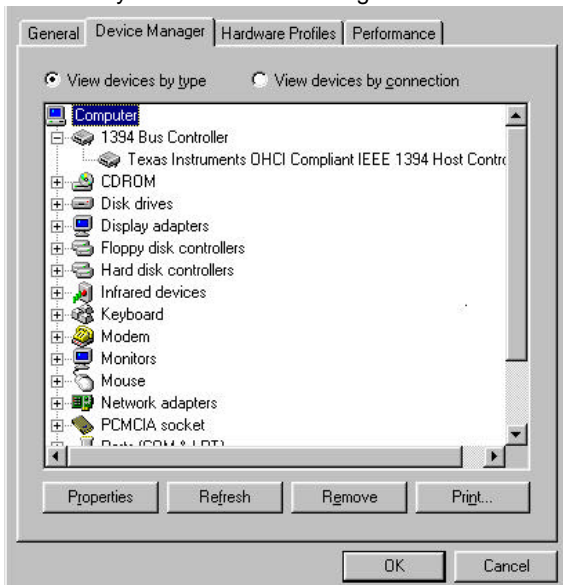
General | Device Manager | Hardware Profiles | Performance

View devices by type
View devices by connection

Computer
1394 Bus Controller
Texas Instruments OHCI Compliant IEEE 1394 Host Contro
CDROM
Disk drives
Display adapters
Floppy disk controllers
Hard disk controllers
Infrared devices
Keyboard
Modem
Monitors
Mouse
Network adapters
PCMCIA socket
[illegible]

Properties
Refresh
Remove
Print...

OK
Cancel